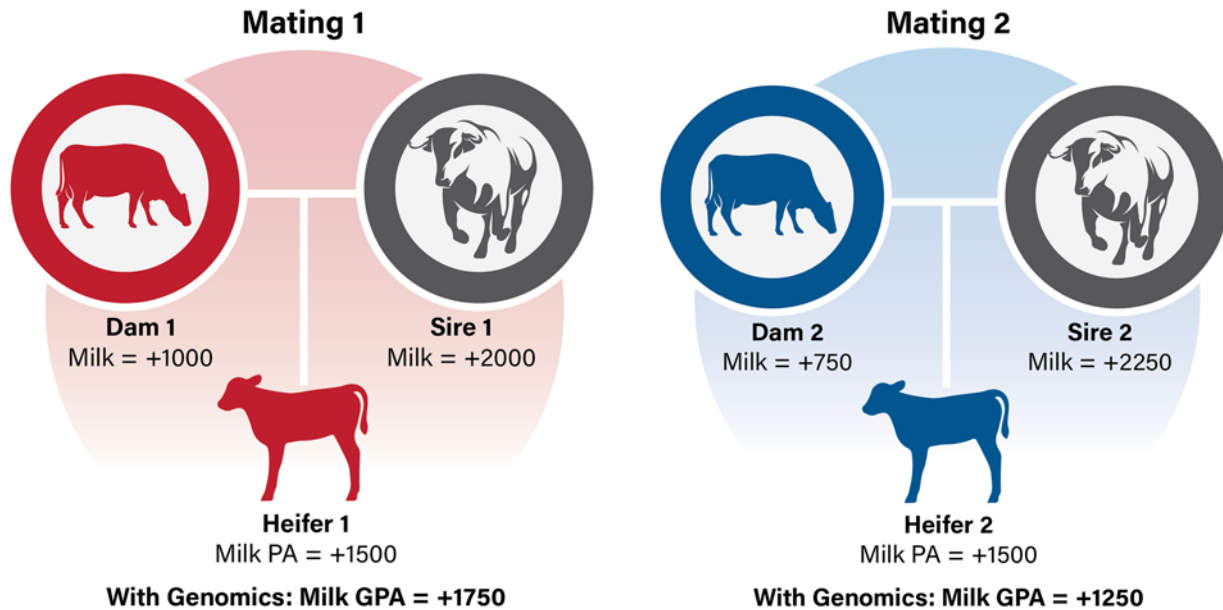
Mating 1

Dam 1
Milk = +1000

Sire 1
Milk = +2000

Heifer 1
Milk PA = +1500

With Genomics: Milk GPA = +1750

Mating 2

Dam 2
Milk = +750

Sire 2
Milk = +2250

Heifer 2
Milk PA = +1500

With Genomics: Milk GPA = +1250